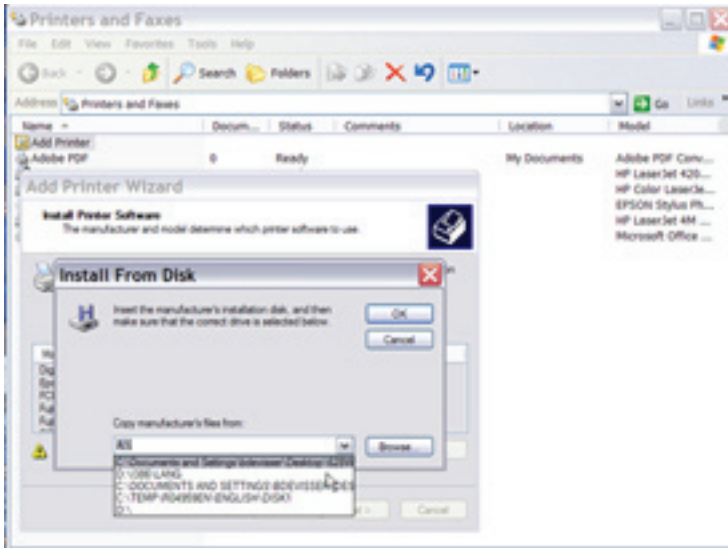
Printers and Faxes

File Edit View Favorites Tools Help

Back Search Folders

Address Printers and Faxes Go Links

| Name | Docum... | Status | Comments | Location | Model |
|---|---|---|---|---|---|
| Add Printer | | | | | |
| Adobe PDF | 0 | Ready | | My Documents | Adobe PDF Conv... |
| | | | | | HP LaserJet 420... |
| | | | | | HP Color LaserJe... |
| | | | | | EPSON Stylus Ph... |
| | | | | | HP LaserJet 4M ... |
| | | | | | Microsoft Office ... |

Add Printer Wizard

Install Printer Software
The manufacturer and model determine which printer software to use.

Install From Disk

Insert the manufacturer's installation disk, and then make sure that the correct drive is selected below.

OK

Cancel

Copy manufacturer's files from:

A:\

Browse...

C:\Documents and Settings\bdevisser\Desktop\4250
D:\386\LANG
C:\DOCUMENTS AND SETTINGS\BDEVISSER\DES
C:\TEMP\R0495EN-ENGLISH\DISK1
D:\

Cancel